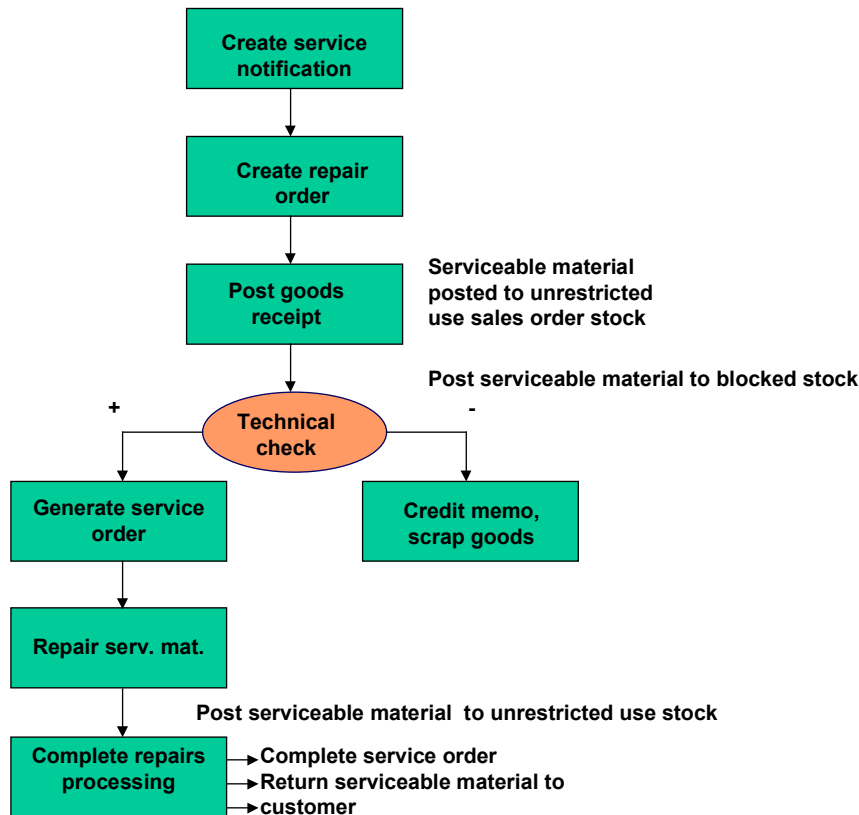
Create service notification

Create repair order

Post goods receipt

Serviceable material posted to unrestricted use sales order stock

Post serviceable material to blocked stock

+

Technical check

-

Generate service order

Credit memo, scrap goods

Repair serv. mat.

Post serviceable material to unrestricted use stock

Complete repairs processing

Complete service order

Return serviceable material to customer